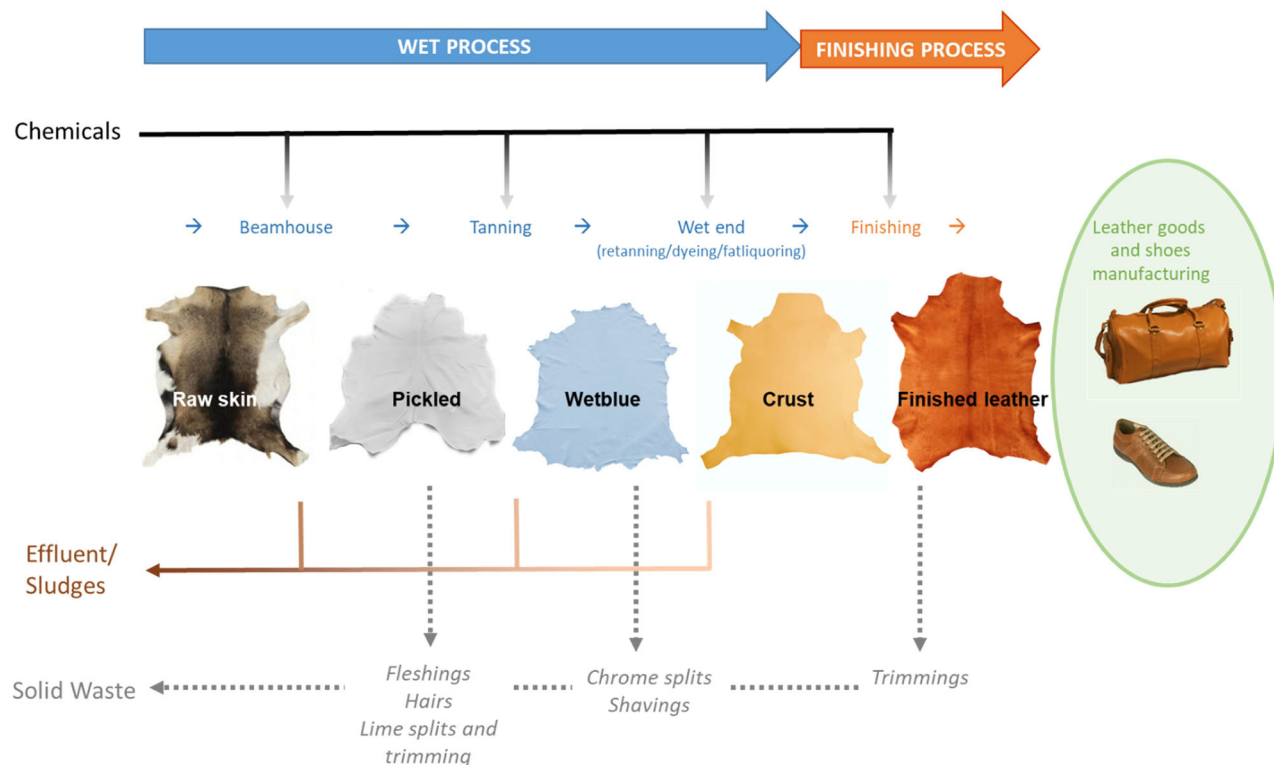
WET PROCESS

FINISHING PROCESS

Chemicals

Beamhouse

Tanning

Wet end
(retanning/dyeing/fatliquoring)

Finishing

Leather goods and shoes manufacturing

Raw skin

Pickled

Wetblue

Crust

Finished leather

Effluent/ Sludges

Solid Waste

Fleshings
Hairs
Lime splits and trimming

Chrome splits
Shavings

Trimmings